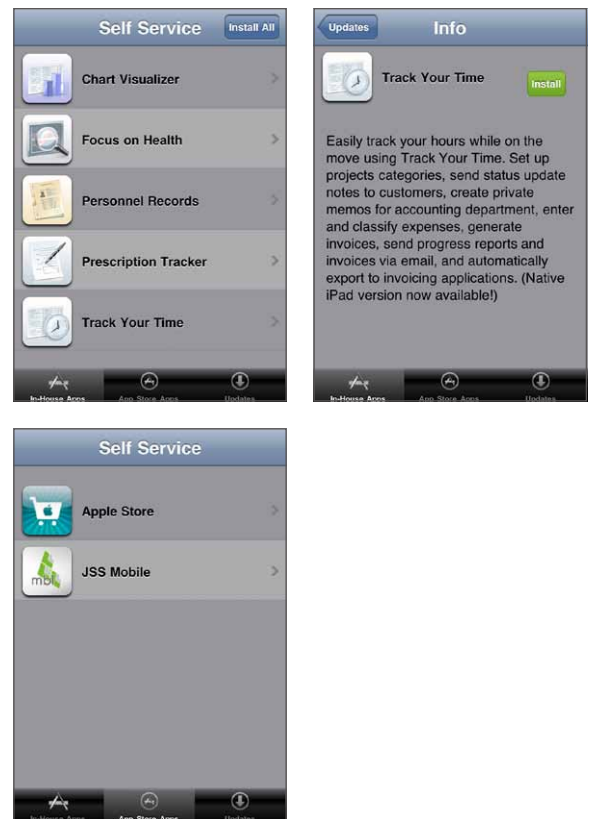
Self Service
Install All

Chart Visualizer

Focus on Health

Personnel Records

Prescription Tracker

Track Your Time

In-House Apps
App Store Apps
Updates

Updates
Info

Track Your Time
Install

Easily track your hours while on the move using Track Your Time. Set up projects categories, send status update notes to customers, create private memos for accounting department, enter and classify expenses, generate invoices, send progress reports and invoices via email, and automatically export to invoicing applications. (Native iPad version now available!)

In-House Apps
App Store Apps
Updates

Self Service

Apple Store

JSS Mobile

In-House Apps
App Store Apps
Updates